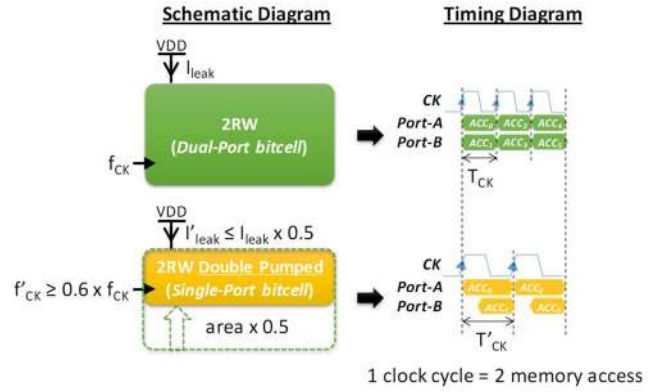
Schematic Diagram

Timing Diagram

VDD

$I_{leak}$

2RW

(Dual-Port bitcell)

$f_{CK}$

CK

Port-A

Port-B

$ACC_{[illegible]}$ $ACC_{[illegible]}$ $ACC_{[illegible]}$

$ACC_{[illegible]}$ $ACC_{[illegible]}$ $ACC_{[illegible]}$

$T_{CK}$

VDD

$I'_{leak} \leq I_{leak} \times 0.5$

2RW Double Pumped

(Single-Port bitcell)

$f'_{CK} \geq 0.6 \times f_{CK}$

area x 0.5

CK

Port-A

Port-B

$ACC_{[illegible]}$ $ACC_{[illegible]}$

$ACC_{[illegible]}$ $ACC_{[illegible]}$

$T'_{CK}$

1 clock cycle = 2 memory access